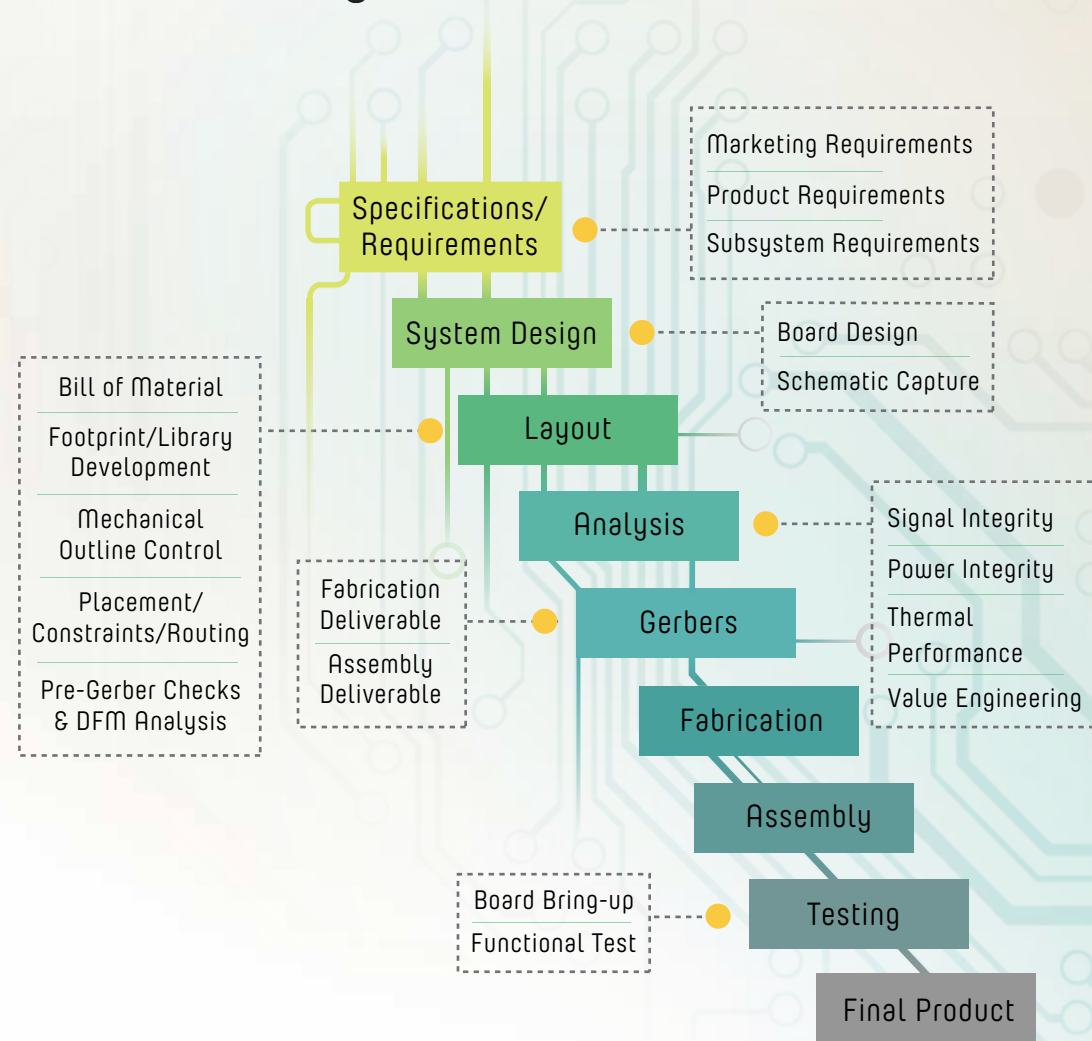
Specifications/ Requirements

Marketing Requirements
Product Requirements
Subsystem Requirements

System Design

Board Design
Schematic Capture

Bill of Material
Footprint/Library Development
Mechanical Outline Control
Placement/ Constraints/Routing
Pre-Gerber Checks & DFM Analysis

Layout

Analysis

Signal Integrity
Power Integrity
Thermal Performance
Value Engineering

Fabrication Deliverable
Assembly Deliverable

Gerbers

Fabrication

Assembly

Board Bring-up
Functional Test

Testing

Final Product